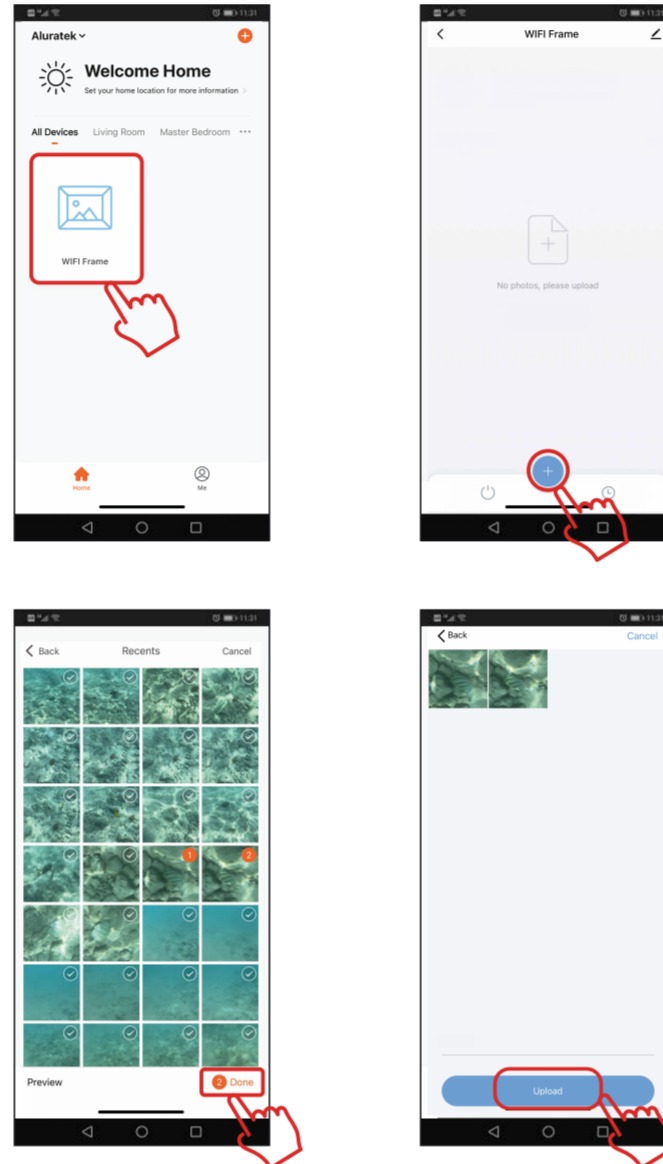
11:31

Aluratek

Welcome Home
Set your home location for more information >

All Devices Living Room Master Bedroom ···

WIFI Frame

Home Me

11:3

WIFI Frame

No photos, please upload

+

11:31

Back Recents Cancel

1 2

Preview 2 Done

11:3

Back Cancel

Upload